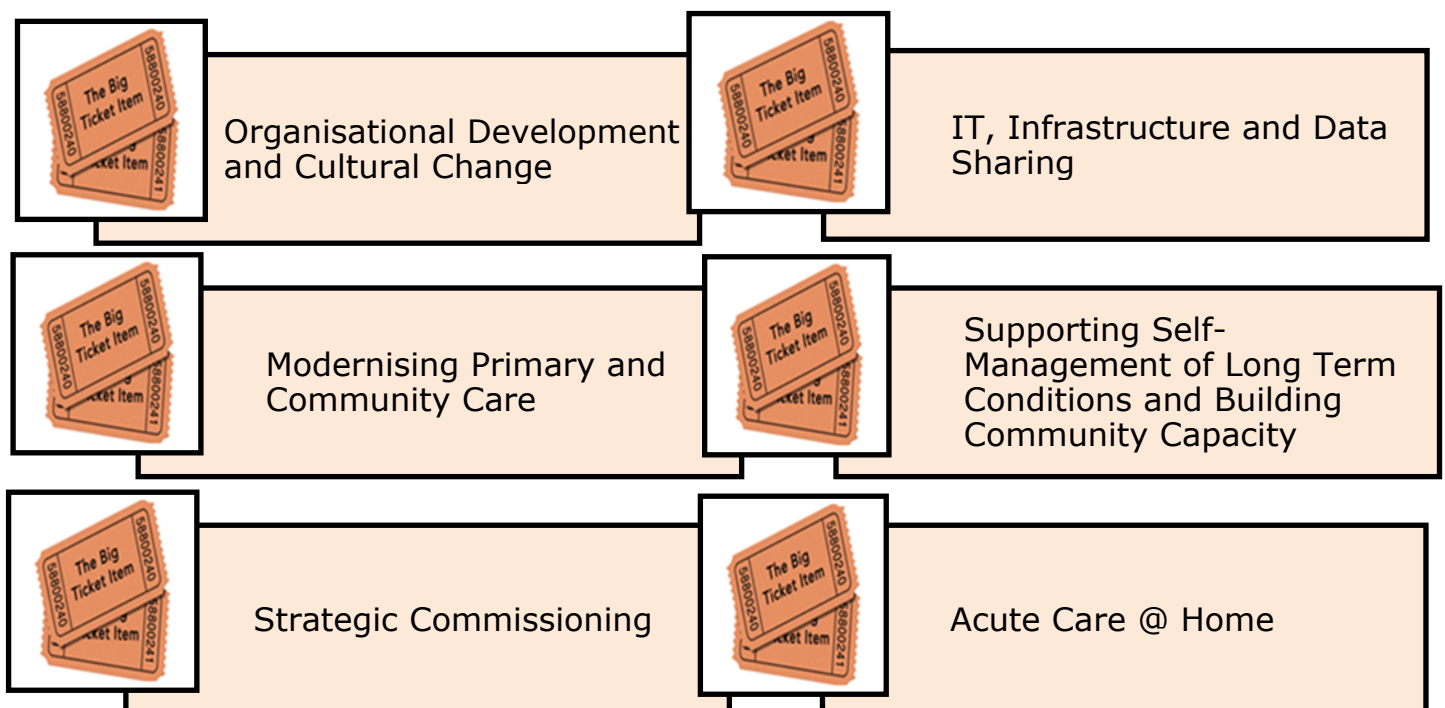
The Big Ticket Item
5880240
5880241
Ticket Item

Organisational Development and Cultural Change

The Big Ticket Item
5880240
5880241
Ticket Item

IT, Infrastructure and Data Sharing

The Big Ticket Item
5880240
5880241
Ticket Item

Modernising Primary and Community Care

The Big Ticket Item
5880240
5880241
Ticket Item

Supporting Self-Management of Long Term Conditions and Building Community Capacity

The Big Ticket Item
5880240
5880241
Ticket Item

Strategic Commissioning

The Big Ticket Item
5880240
5880241
Ticket Item

Acute Care @ Home